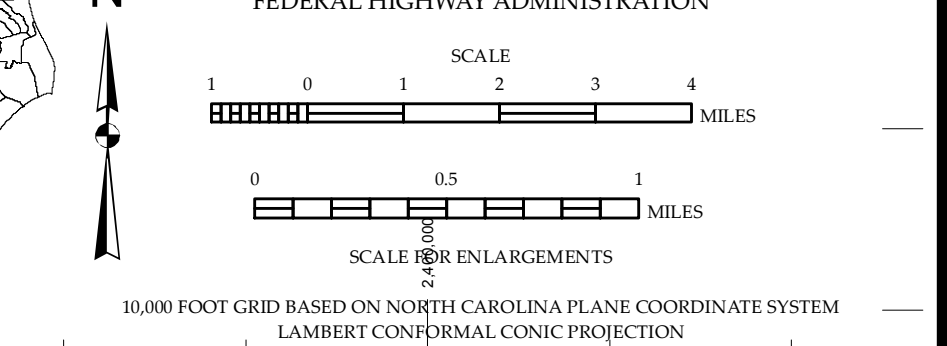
N

FEDERAL HIGHWAY ADMINISTRATION

SCALE

1 0 1 2 3 4

MILES

0 0.5 1

MILES

2,400,000

SCALE FOR ENLARGEMENTS

10,000 FOOT GRID BASED ON NORTH CAROLINA PLANE COORDINATE SYSTEM
LAMBERT CONFORMAL CONIC PROJECTION